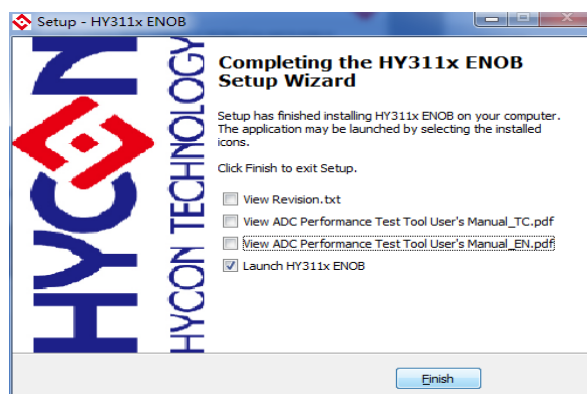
Setup - HY311x ENOB

HYCON HYCON TECHNOLOGY

Completing the HY311x ENOB Setup Wizard

Setup has finished installing HY311x ENOB on your computer. The application may be launched by selecting the installed icons.

Click Finish to exit Setup.

View Revision.txt

View ADC Performance Test Tool User's Manual_TC.pdf

View ADC Performance Test Tool User's Manual_EN.pdf

Launch HY311x ENOB

Finish